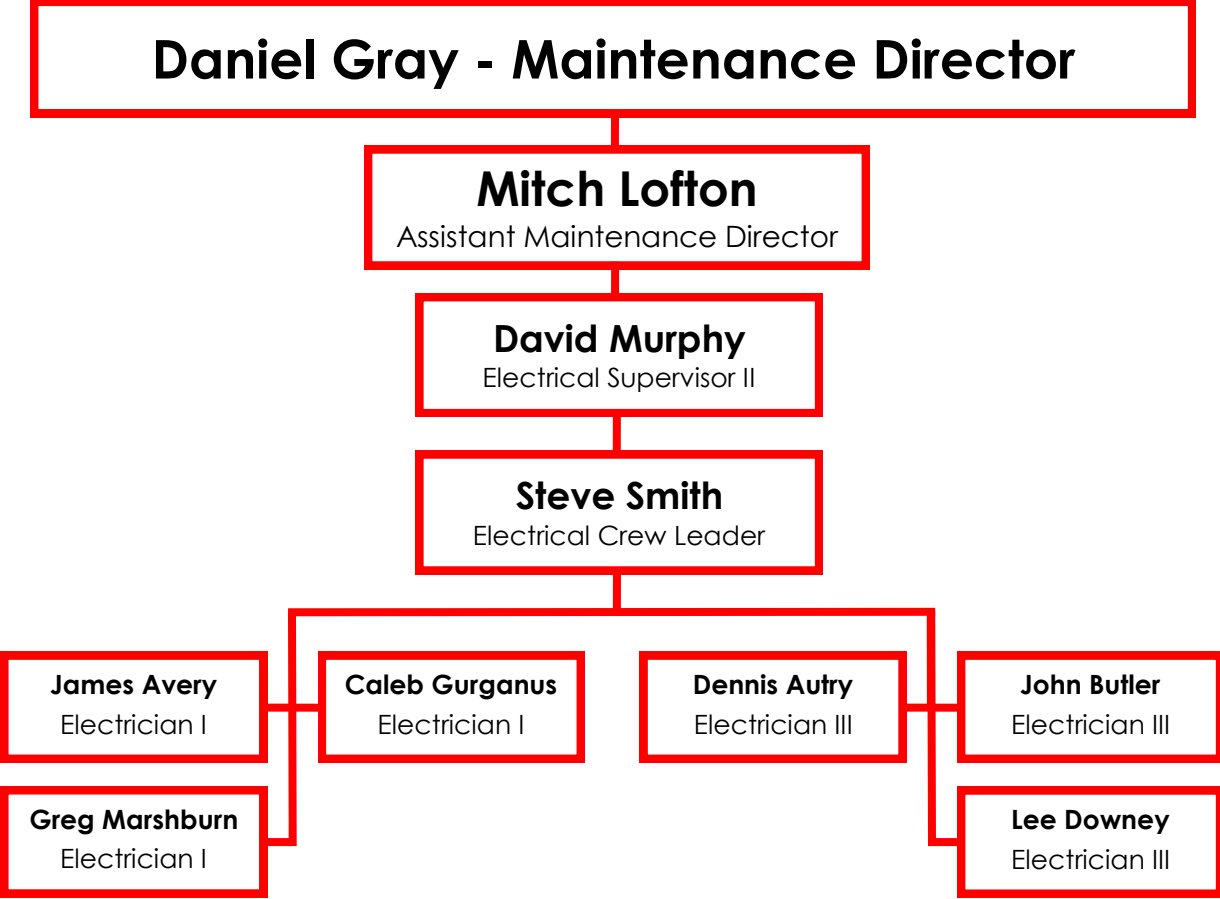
Daniel Gray - Maintenance Director

Mitch Lofton
Assistant Maintenance Director

David Murphy
Electrical Supervisor II

Steve Smith
Electrical Crew Leader

James Avery
Electrician I

Caleb Gurganus
Electrician I

Dennis Autry
Electrician III

John Butler
Electrician III

Greg Marshburn
Electrician I

Lee Downey
Electrician III